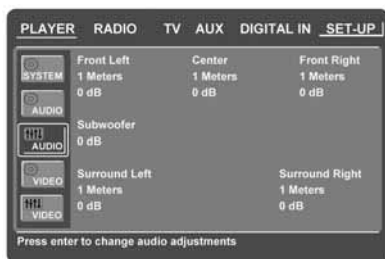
PLAYER RADIO TV AUX DIGITAL IN SET-UP

SYSTEM
AUDIO
AUDIO
VIDEO
VIDEO

Front Left
1 Meters
0 dB

Center
1 Meters
0 dB

Front Right
1 Meters
0 dB

Subwoofer
0 dB

Surround Left
1 Meters
0 dB

Surround Right
1 Meters
0 dB

Press enter to change audio adjustments